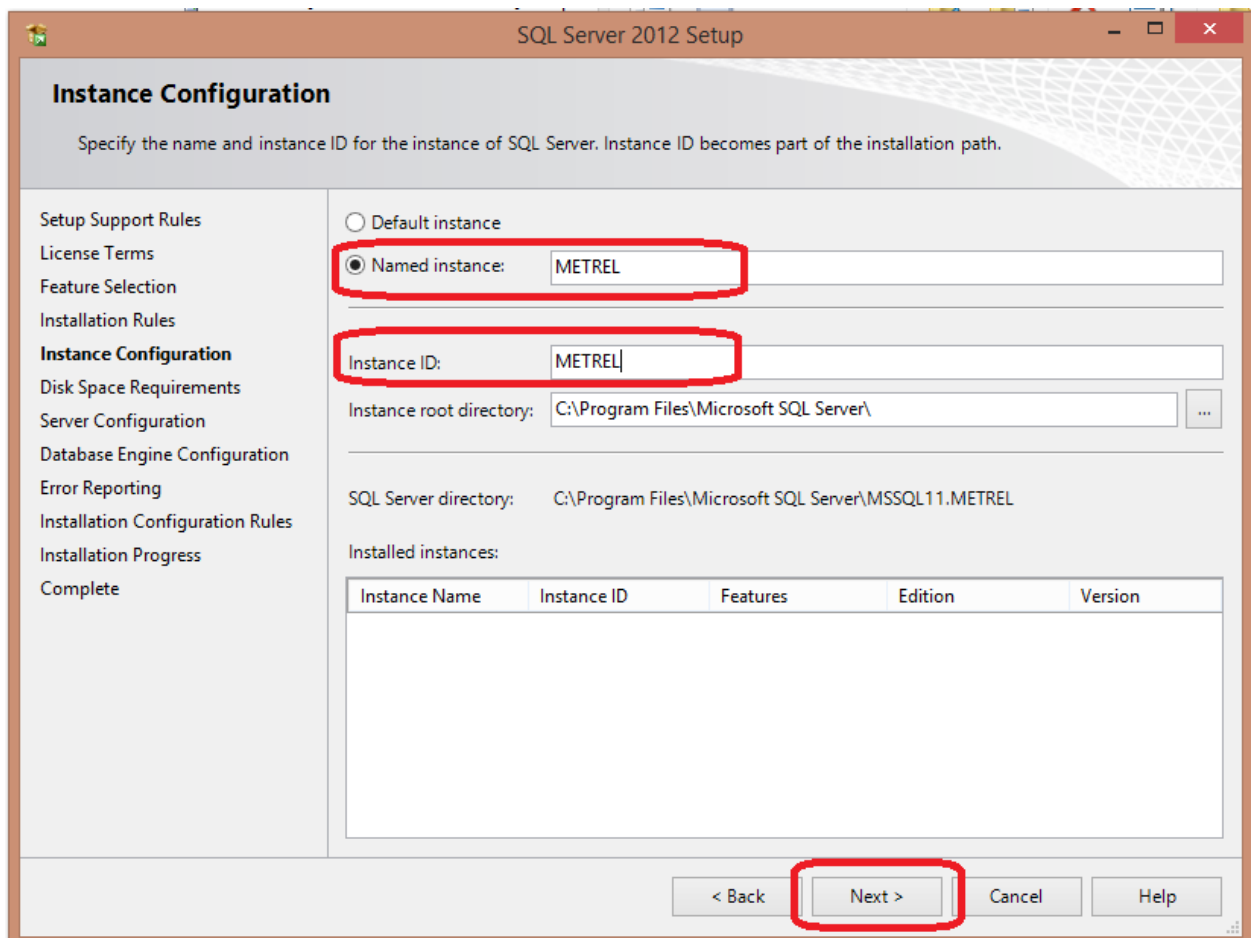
SQL Server 2012 Setup

Instance Configuration

Specify the name and instance ID for the instance of SQL Server. Instance ID becomes part of the installation path.

Setup Support Rules
License Terms
Feature Selection
Installation Rules
Instance Configuration
Disk Space Requirements
Server Configuration
Database Engine Configuration
Error Reporting
Installation Configuration Rules
Installation Progress
Complete

Default instance
Named instance: METREL

Instance ID: METREL
Instance root directory: C:\Program Files\Microsoft SQL Server\ ...

SQL Server directory: C:\Program Files\Microsoft SQL Server\MSSQL11.METREL

Installed instances:

| Instance Name | Instance ID | Features | Edition | Version |
|---|---|---|---|---|

< Back  Next >  Cancel  Help